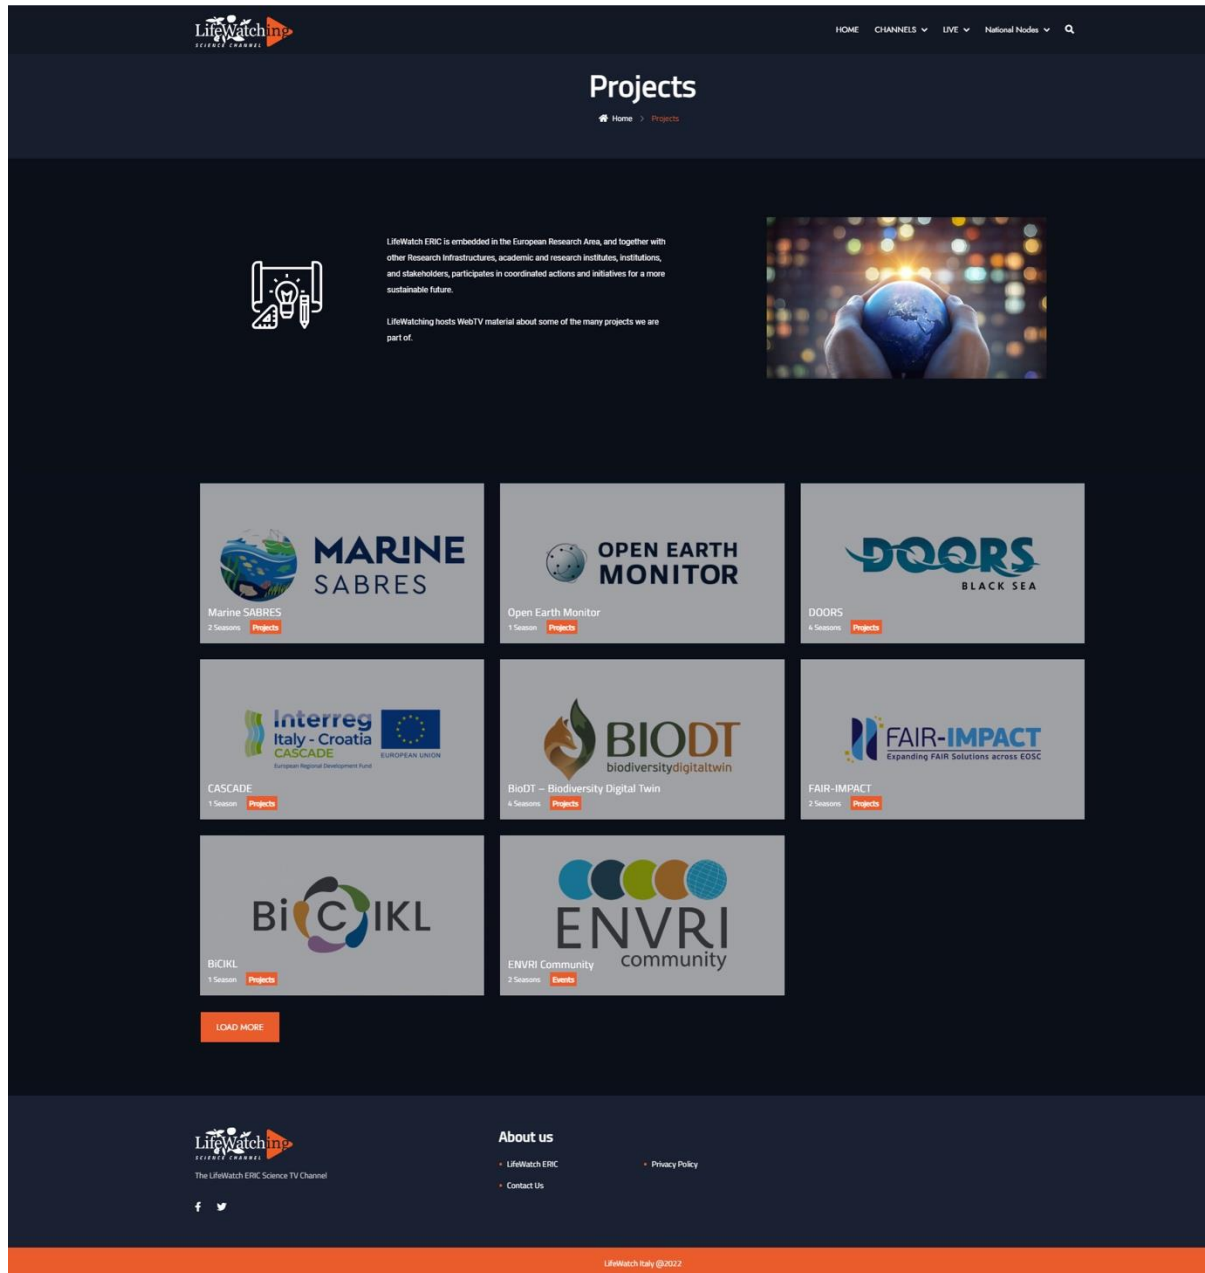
LifeWatching SCIENCE CHANNEL

HOME CHANNELS LIVE National Nodes

Projects

Home > Projects

LifeWatch ERIC is embedded in the European Research Area, and together with other Research Infrastructures, academic and research institutes, institutions, and stakeholders, participates in coordinated actions and initiatives for a more sustainable future.

LifeWatching hosts WebTV material about some of the many projects we are part of.

MARINE SABRES
Marine SABRES
2 Seasons Projects

OPEN EARTH MONITOR
Open Earth Monitor
1 Season Projects

DOORS BLACK SEA
DOORS
4 Seasons Projects

Interreg Italy - Croatia CASCADE European Regional Development Fund EUROPEAN UNION
CASCADE
1 Season Projects

BIODT biodiversitydigitaltwin
BioDT – Biodiversity Digital Twin
4 Seasons Projects

FAIR-IMPACT Expanding FAIR Solutions across EOSC
FAIR-IMPACT
2 Seasons Projects

BiCIKL
BiCIKL
1 Season Projects

ENVRI community
ENVRI Community
2 Seasons Events

LOAD MORE

LifeWatching SCIENCE CHANNEL
The LifeWatch ERIC Science TV Channel

About us
LifeWatch ERIC
Contact Us
Privacy Policy

LifeWatch Italy @2022